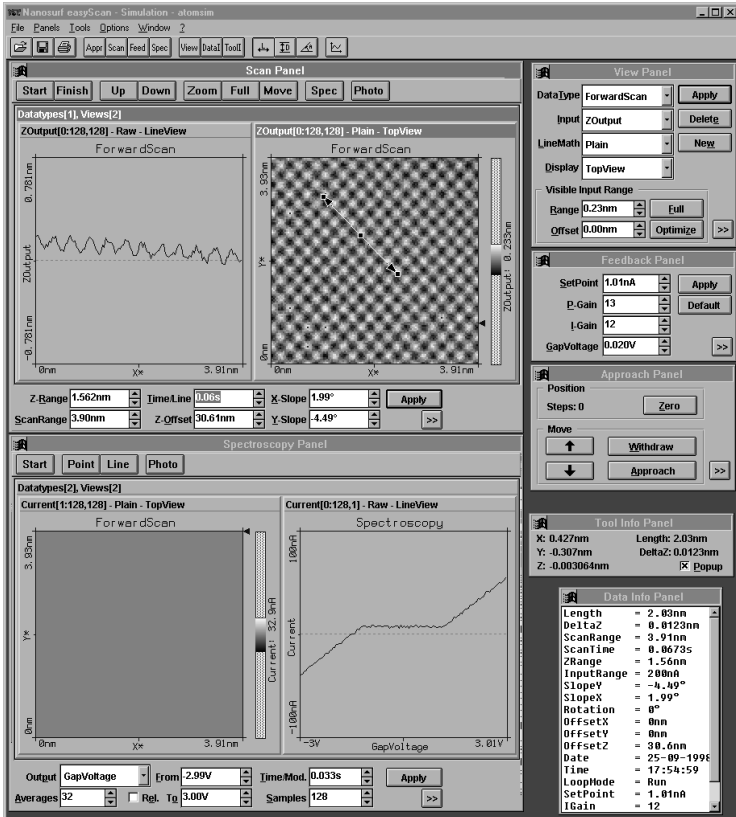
Nanosurf easyScan - Simulation - atomsim

File Panels Tools Options Window ?

Appr Scan Feed Spec View DataI ToolI

Scan Panel

Start Finish Up Down Zoom Full Move Spec Photo

Datatypes[1], Views[2]

ZOutput[0:128,128] - Raw - LineView

ForwardScan

0.781nm

ZOutput

-0.781nm

0nm X* 3.91nm

ZOutput[0:128,128] - Plain - TopView

ForwardScan

3.93nm

Y*

0nm

0nm X* 3.91nm

ZOutput! 0.233nm

Z-Range 1.562nm Time/Line 0.06s X-Slope 1.99° Apply

ScanRange 3.90nm Z-Offset 30.61nm Y-Slope -4.49° >>

View Panel

DataType ForwardScan Apply

Input ZOutput Delete

LineMath Plain New

Display TopView

Visible Input Range

Range 0.23nm Full

Offset 0.00nm Optimize >>

Feedback Panel

SetPoint 1.01nA Apply

P-Gain 13 Default

I-Gain 12

GapVoltage 0.020V >>

Approach Panel

Position

Steps: 0 Zero

Move

Withdraw

Approach >>

Spectroscopy Panel

Start Point Line Photo

Datatypes[2], Views[2]

Current[1:128,128] - Plain - TopView

ForwardScan

3.93nm

Y*

0nm

0nm X* 3.91nm

Current! 32.9nA

Current[0:128,1] - Raw - LineView

Spectroscopy

100nA

Current

-100nA

-3V GapVoltage 3.01V

Output GapVoltage From -2.99V Time/Mod. 0.033s Apply

Averages 32 Rel. To 3.00V Samples 128 >>

Tool Info Panel

X: 0.427nm Length: 2.03nm

Y: -0.307nm DeltaZ: 0.0123nm

Z: -0.003064nm Popup

Data Info Panel

Length = 2.03nm
DeltaZ = 0.0123nm
ScanRange = 3.91nm
ScanTime = 0.0673s
ZRange = 1.56nm
InputRange = 200nA
SlopeY = -4.49°
SlopeX = 1.99°
Rotation = 0°
OffsetX = 0nm
OffsetY = 0nm
OffsetZ = 30.6nm
Date = 25-09-1998
Time = 17:54:59
LoopMode = Run
SetPoint = 1.01nA
IGain = 12